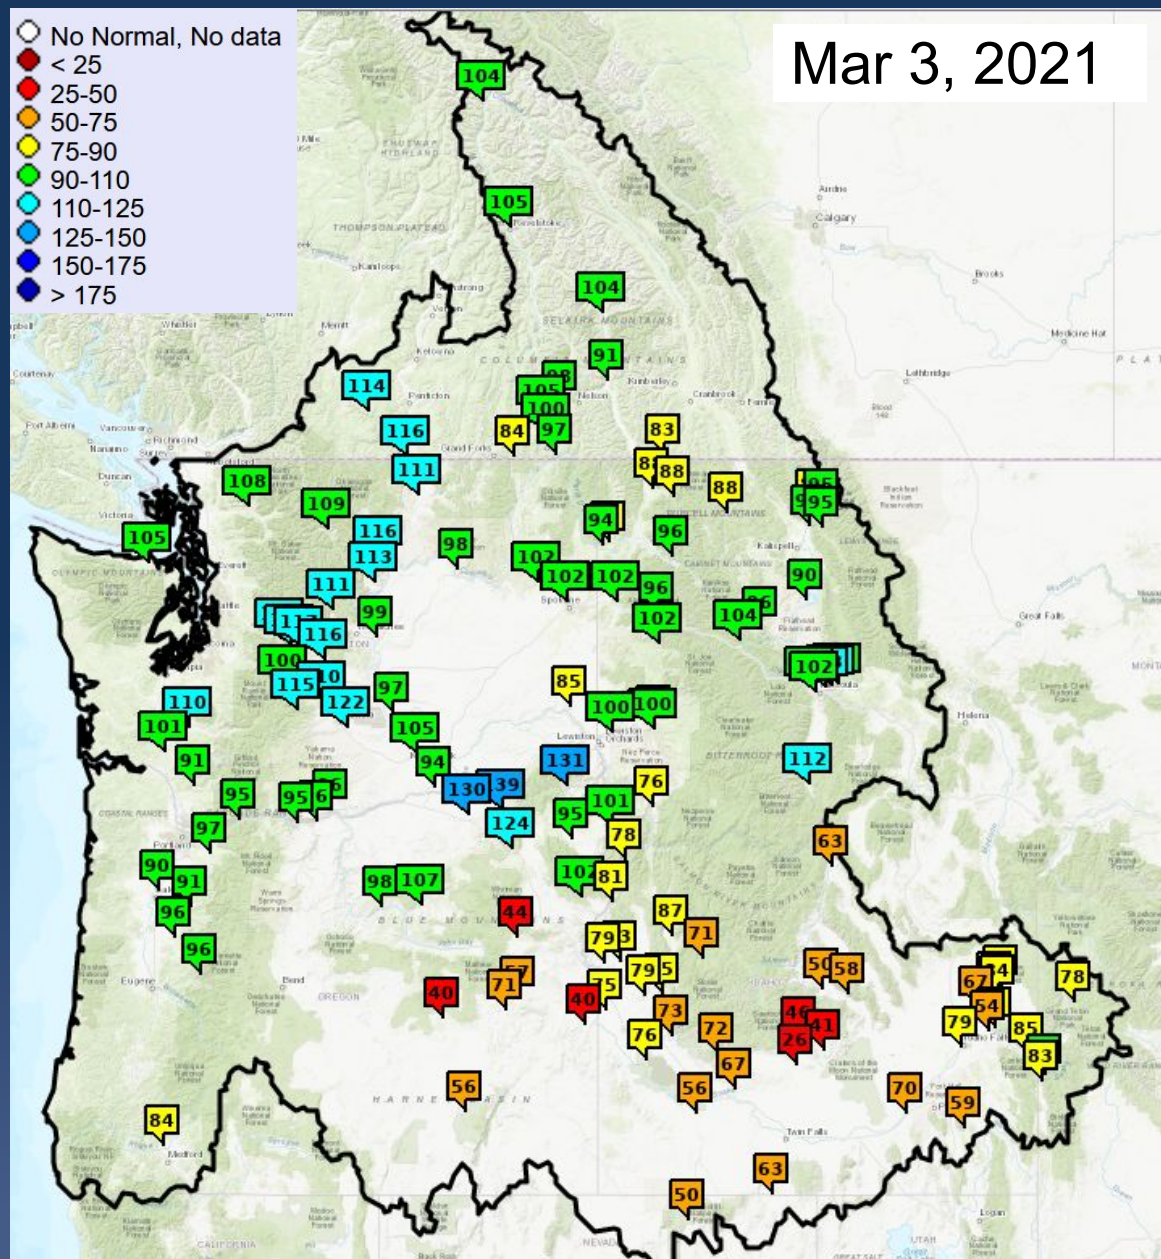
No Normal, No data
< 25
25-50
50-75
75-90
90-110
110-125
125-150
150-175
> 175

Mar 3, 2021

104
105
104
91
114
98
105
100
116
84
97
83
111
88
88
108
109
105
95
116
94
96
105
113
98
102
102
102
96
90
111
99
102
104
116
100
10
102
115
122
97
85
100
100
110
101
105
131
112
91
94
130
39
76
95
95
6
101
97
124
95
78
63
90
91
98
107
104
81
96
44
87
79
71
96
71
795
58
40
71
40
75
73
67
74
78
46
41
72
79
85
26
67
83
56
56
70
59
84
63
50

Calgary
Brooks
Medicine Hat
Lethbridge
Great Falls
Helena
Kamloops
Kelowna
Penticton
Nelson
Cranbrook
Spokane
Lewiston
Kalispell
Missoula
Portland
Eugene
Bend
Medford
Twin Falls
Victoria
Vancouver
Richmond
Nanaimo
Duncan
Port Alberni
Courtenay
Whistler
Grand Forks
Kimberley
Fernie
SELKIRK MOUNTAINS
COLUMBIA MOUNTAINS
PURCELL MOUNTAINS
CABINET MOUNTAINS
BITTERROOT
BLUE MOUNTAINS
SALMON RIVER MOUNTAINS
OLYMPIC MOUNTAINS
COASTAL RANGES
THOMPSON PLATEAU
SHUSWAP HIGHLAND
HARNEY BASIN
OREGON
IDAHO
CALIFORNIA
NEVADA
UTAH
Logan